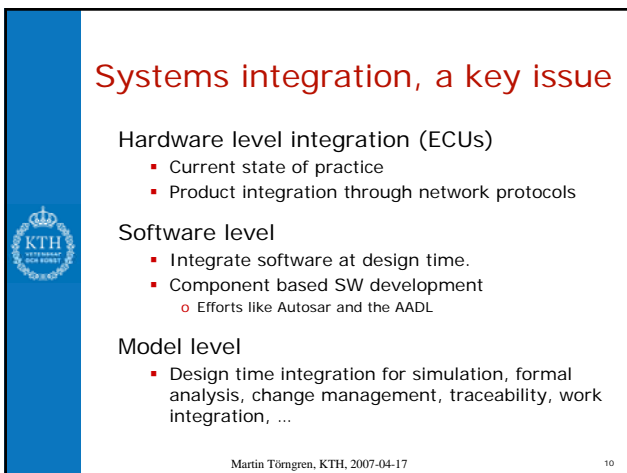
Systems integration, a key issue

Hardware level integration (ECUs)

- Current state of practice
- Product integration through network protocols

Software level

- Integrate software at design time.
- Component based SW development
  - o Efforts like Autosar and the AADL

Model level

- Design time integration for simulation, formal analysis, change management, traceability, work integration, …

KTH
VETENSKAP OCH KONST

Martin Törngren, KTH, 2007-04-17

10